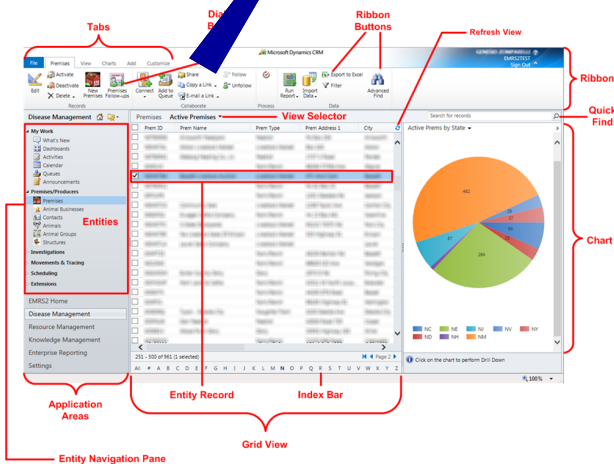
Tabs

Dia B

Ribbon Buttons

Refresh View

Ribbon

Quick Find

View Selector

Chart

Entities

Entity Record

Index Bar

Application Areas

Grid View

Entity Navigation Pane

Microsoft Dynamics CRM

EMRS2TEST

Sign Out

File | Premises | View | Charts | Add | Customize

Edit | Activate | Deactivate | Delete | New Premises | Premises Follow-ups | Connect | Add to Queue | Share | Copy a Link | E-mail a Link | Follow | Unfollow | Run Report | Import Data | Export to Excel | Filter | Advanced Find

Records | Collaborate | Process | Data

Disease Management

My Work
What's New
Dashboards
Activities
Calendar
Queues
Announcements

Premises/Producers
Premises
Animal Businesses
Contacts
Animals
Animal Groups
Structures

Investigations
Movements & Tracing
Scheduling
Extensions

EMRS2 Home
Disease Management
Resource Management
Knowledge Management
Enterprise Reporting
Settings

Premises | Active Premises

Search for records

Prem ID | Prem Name | Prem Type | Prem Address 1 | City

Active Prems by State

482
284
87
54

NC | NE | NJ | NV | NY
ND | NH | NM

Click on the chart to perform Drill Down

1 - 500 of 941 (1 selected)

Page 2

All # A B C D E F G H I J K L M N O P Q R S T U V W X Y Z

100%